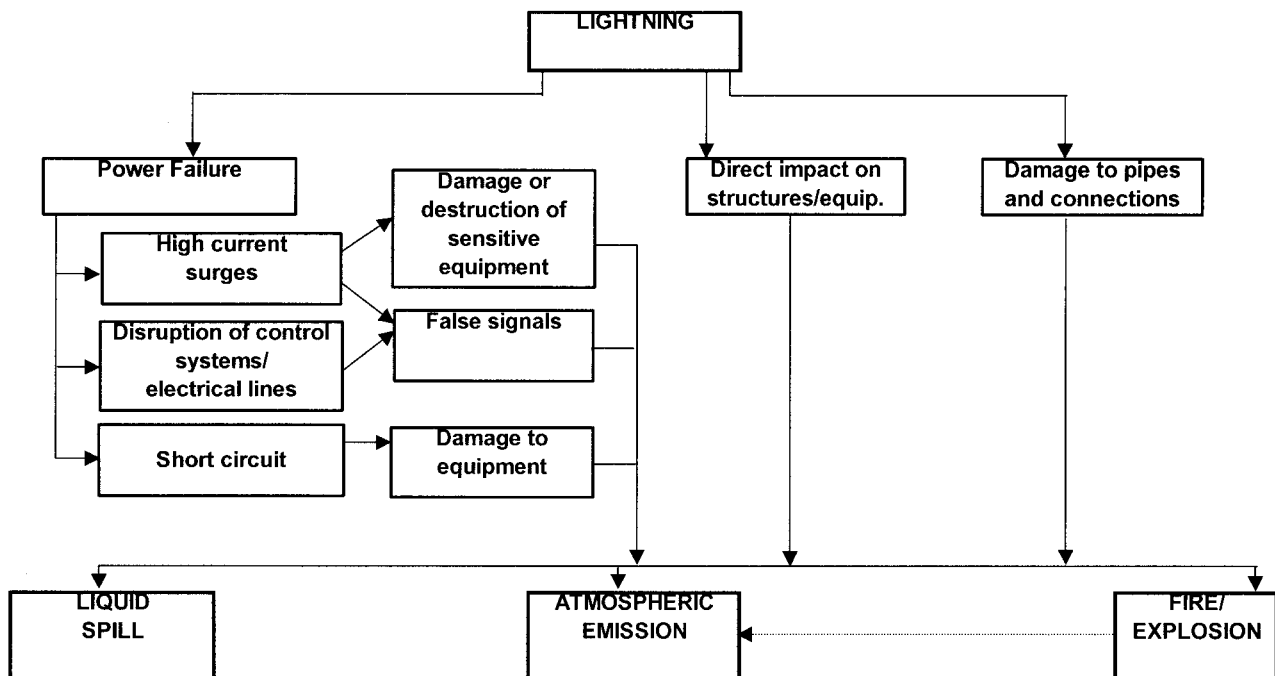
LIGHTNING

Power Failure

High current surges

Disruption of control systems/ electrical lines

Short circuit

Damage or destruction of sensitive equipment

False signals

Damage to equipment

Direct impact on structures/equip.

Damage to pipes and connections

LIQUID SPILL

ATMOSPHERIC EMISSION

FIRE/ EXPLOSION